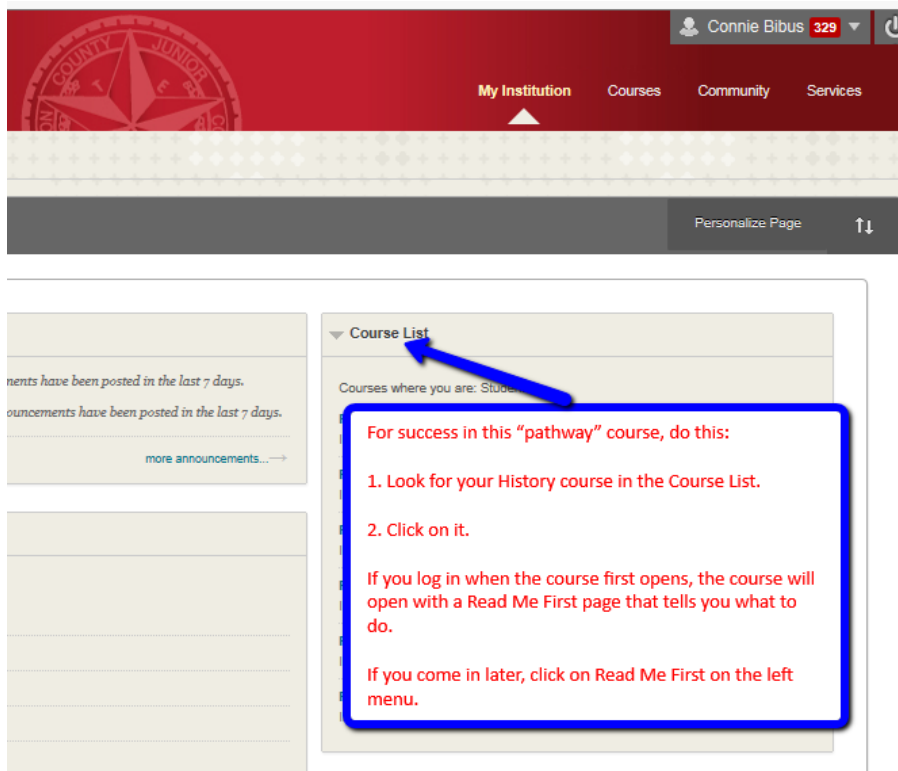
Connie Bibus 329

My Institution
Courses
Community
Services

Personalize Page

nents have been posted in the last 7 days.
ouncements have been posted in the last 7 days.

more announcements...

Course List

Courses where you are: Stude

For success in this "pathway" course, do this:

1. Look for your History course in the Course List.

2. Click on it.

If you log in when the course first opens, the course will open with a Read Me First page that tells you what to do.

If you come in later, click on Read Me First on the left menu.